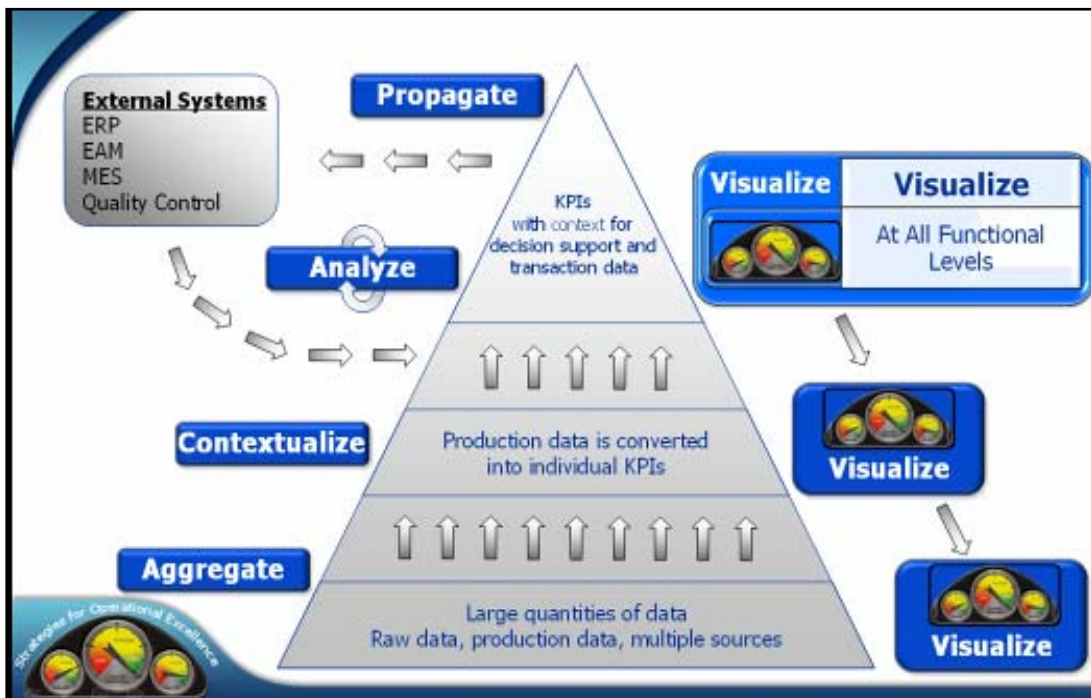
External Systems
ERP
EAM
MES
Quality Control

Propagate

Analyze

KPIs
with context for decision support and transaction data

Visualize

Visualize

At All Functional Levels

Contextualize

Production data is converted into individual KPIs

Visualize

Aggregate

Large quantities of data
Raw data, production data, multiple sources

Visualize

Strategies for Operational Excellence